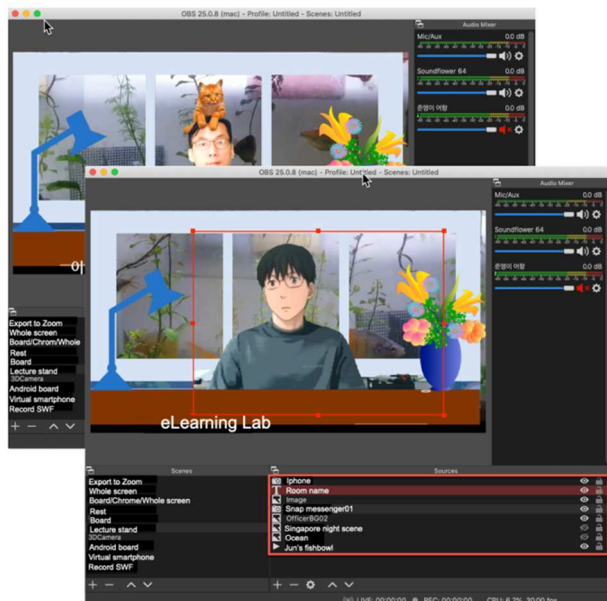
OBS 25.0.8 (mac) - Profile: Untitled - Scenes: Untitled

Audio Mixer

Mic/Aux 0.0 dB

Soundflower 64 0.0 dB

준영이 어항 0.0 dB

아

Export to Zoom
Whole screen
Board/Chrom/Whole
Rest
Board
Lecture stand
3DCamera
Android board
Virtual smartphone
Record SWF

OBS 25.0.8 (mac) - Profile: Untitled - Scenes: Untitled

Audio Mixer

Mic/Aux 0.0 dB

Soundflower 64 0.0 dB

준영이 어항 0.0 dB

eLearning Lab

Scenes

Export to Zoom
Whole screen
Board/Chrome/Whole screen
Rest
Board
Lecture stand
3DCamera
Android board
Virtual smartphone
Record SWF

Sources

Iphone
Room name
Image
Snap messenger01
OfficerBG02
Singapore night scene
Ocean
Jun's fishbowl

LIVE: 00:00:00 REC: 00:00:00 CPU: 6.2%, 30.00 fps